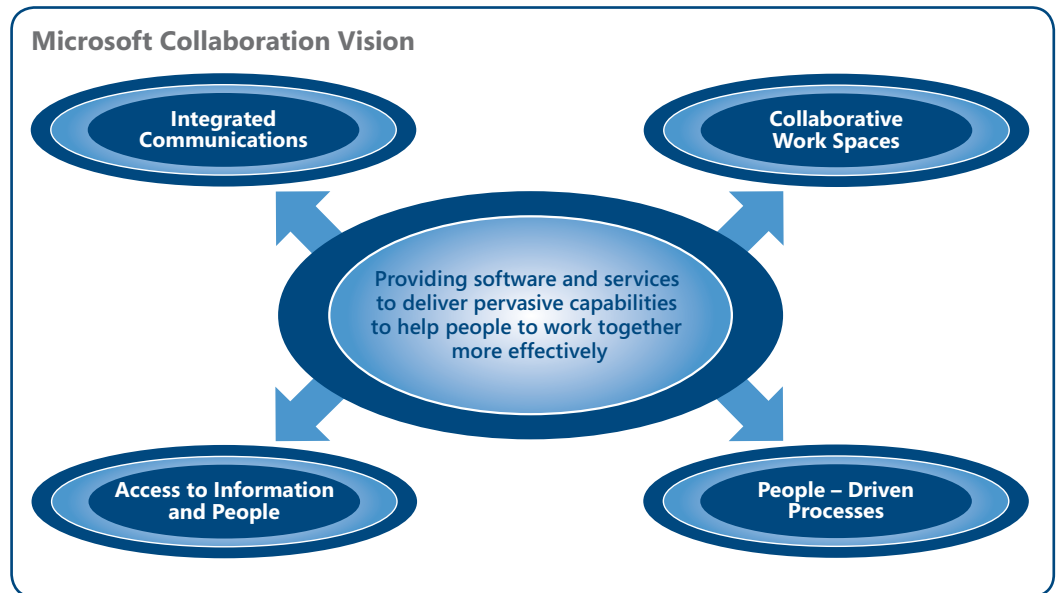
Microsoft Collaboration Vision

Integrated Communications

Collaborative Work Spaces

Providing software and services to deliver pervasive capabilities to help people to work together more effectively

Access to Information and People

People – Driven Processes